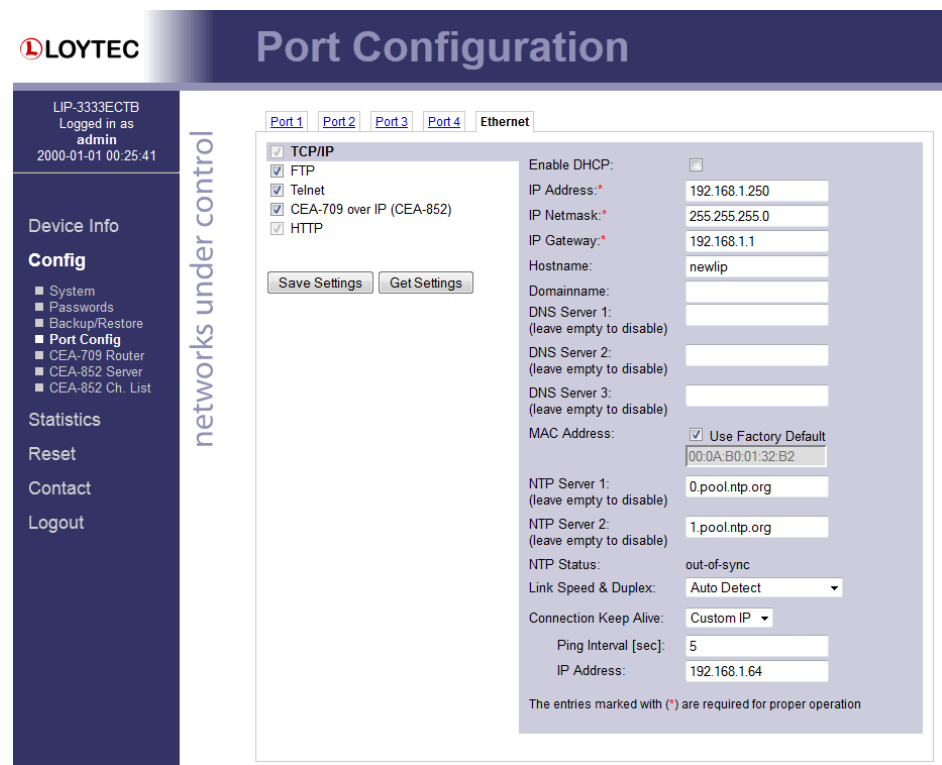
LOYTEC

Port Configuration

LIP-3333ECTB
Logged in as
admin
2000-01-01 00:25:41

Device Info
Config
System
Passwords
Backup/Restore
Port Config
CEA-709 Router
CEA-852 Server
CEA-852 Ch. List
Statistics
Reset
Contact
Logout

networks under control

Port 1 Port 2 Port 3 Port 4 Ethernet

TCP/IP
FTP
Telnet
CEA-709 over IP (CEA-852)
HTTP

Save Settings Get Settings

| | |
|---|---|
| Enable DHCP: | |
| IP Address:* | 192.168.1.250 |
| IP Netmask:* | 255.255.255.0 |
| IP Gateway:* | 192.168.1.1 |
| Hostname: | newlip |
| Domainname: | |
| DNS Server 1: (leave empty to disable) | |
| DNS Server 2: (leave empty to disable) | |
| DNS Server 3: (leave empty to disable) | |
| MAC Address: | Use Factory Default 00:0A:B0:01:32:B2 |
| NTP Server 1: (leave empty to disable) | 0.pool.ntp.org |
| NTP Server 2: (leave empty to disable) | 1.pool.ntp.org |
| NTP Status: | out-of-sync |
| Link Speed & Duplex: | Auto Detect |
| Connection Keep Alive: | Custom IP |
| Ping Interval [sec]: | 5 |
| IP Address: | 192.168.1.64 |

The entries marked with (*) are required for proper operation